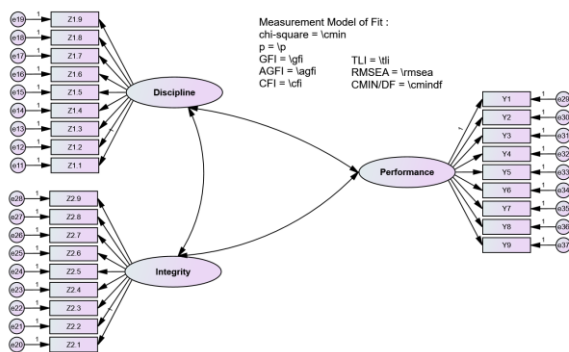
Measurement Model of Fit :
chi-square = \cmin
p = \p
GFI = \gfi
AGFI = \agfi
CFI = \cfi
TLI = \tli
RMSEA = \rmsea
CMIN/DF = \cmindf

e19 1 Z1.9
e18 1 Z1.8
e17 1 Z1.7
e16 1 Z1.6
e15 1 Z1.5
e14 1 Z1.4
e13 1 Z1.3
e12 1 Z1.2
e11 1 Z1.1
1
Discipline

e28 1 Z2.9
e27 1 Z2.8
e26 1 Z2.7
e25 1 Z2.6
e24 1 Z2.5
e23 1 Z2.4
e22 1 Z2.3
e21 1 Z2.2
e20 1 Z2.1
1
Integrity

Performance
1
Y1 1 e29
Y2 1 e30
Y3 1 e31
Y4 1 e32
Y5 1 e33
Y6 1 e34
Y7 1 e35
Y8 1 e36
Y9 1 e37